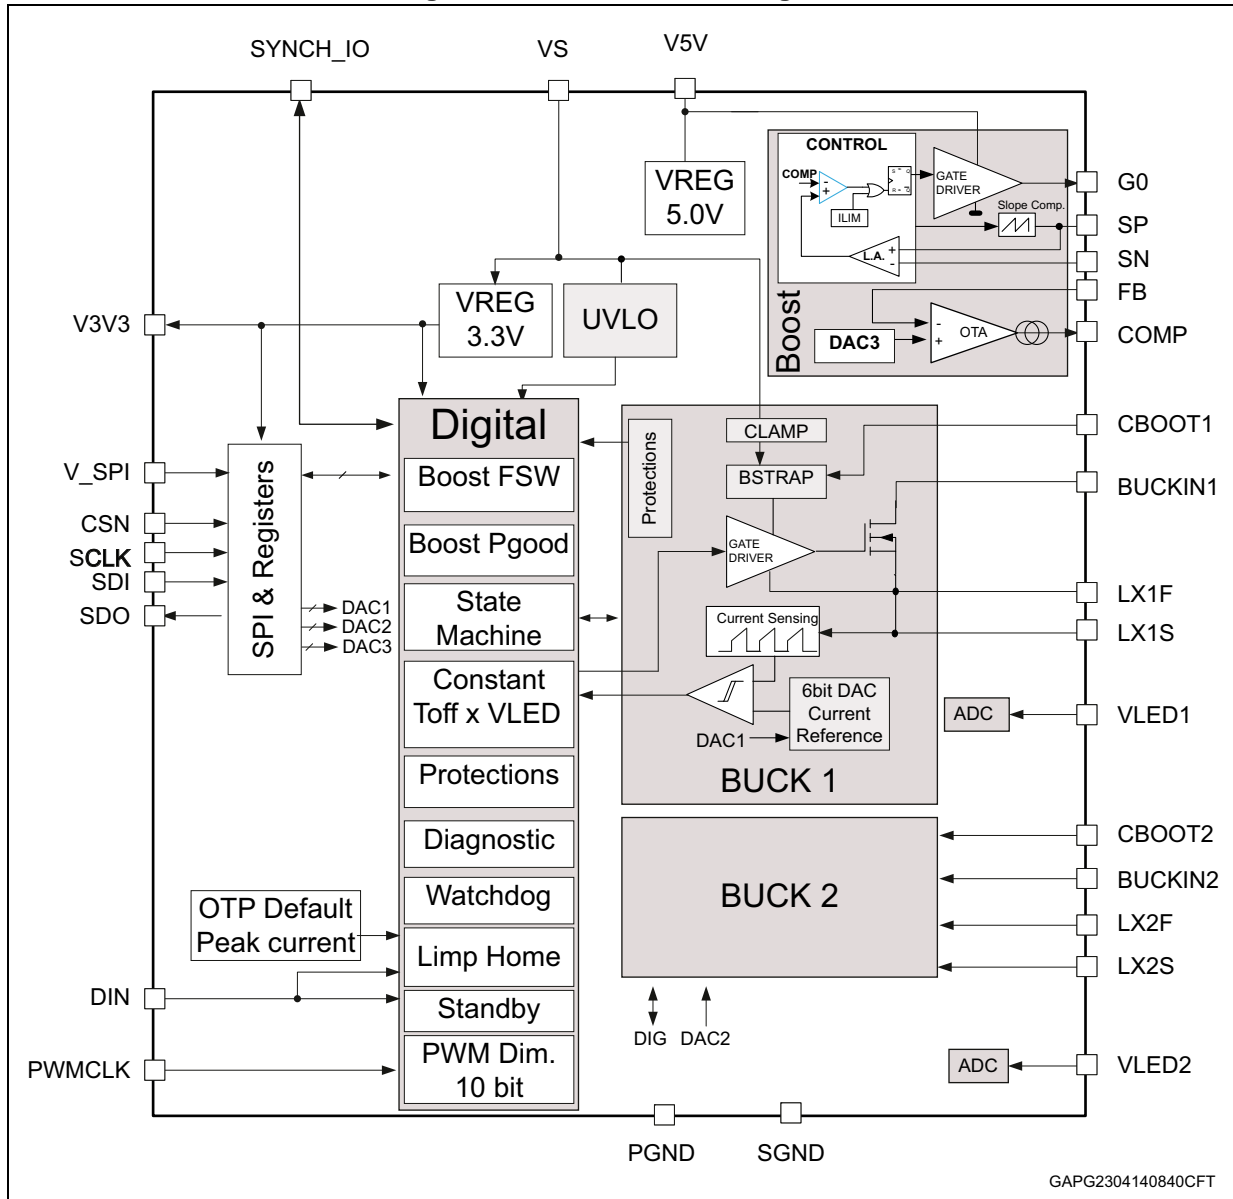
SYNCH_IO
VS
V5V
VREG 5.0V
CONTROL
COMP
ILIM
GATE DRIVER
Slope Comp.
L.A.
G0
SP
SN
FB
COMP
Boost
DAC3
OTA
V3V3
VREG 3.3V
UVLO
Digital
Protections
CLAMP
CBOOT1
V_SPI
SPI & Registers
Boost FSW
BSTRAP
BUCKIN1
CSN
SCLK
SDI
SDO
Boost Pgood
GATE DRIVER
DAC1
DAC2
DAC3
State Machine
LX1F
Current Sensing
LX1S
Constant Toff x VLED
6bit DAC Current Reference
DAC1
ADC
VLED1
Protections
BUCK 1
Diagnostic
CBOOT2
Watchdog
BUCK 2
BUCKIN2
OTP Default Peak current
Limp Home
LX2F
LX2S
DIN
Standby
DIG
DAC2
PWMCLK
PWM Dim. 10 bit
ADC
VLED2
PGND
SGND
GAPG2304140840CFT